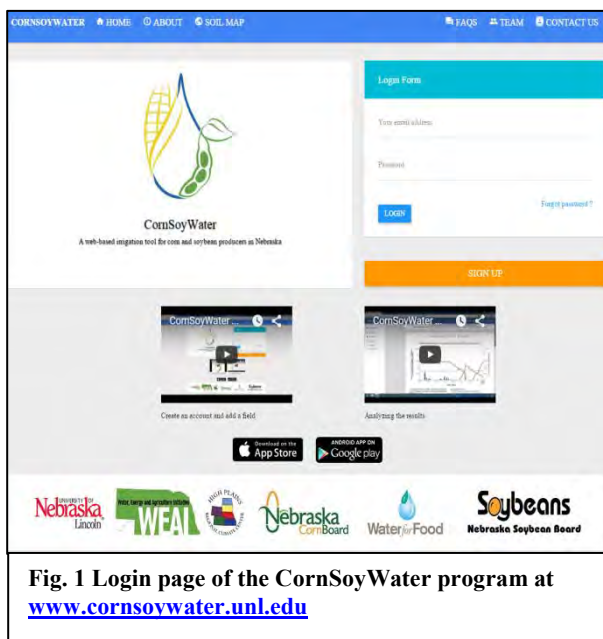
CORNSOYWATER HOME ABOUT SOIL MAP FAQS TEAM CONTACT US

CornSoyWater

A web-based irrigation tool for corn and soybean producers in Nebraska

Login Form

Your email address

Password

LOGIN

Forgot password ?

SIGN UP

CornSoyWater...

CornSoyWater...

Create an account and add a field

Analyzing the results

Download on the App Store

ANDROID APP ON Google play

University of Nebraska Lincoln

WEAI

High Plains

Nebraska CornBoard

Water for Food

Soybeans Nebraska Soybean Board

Fig. 1 Login page of the CornSoyWater program at www.cornsoywater.unl.edu